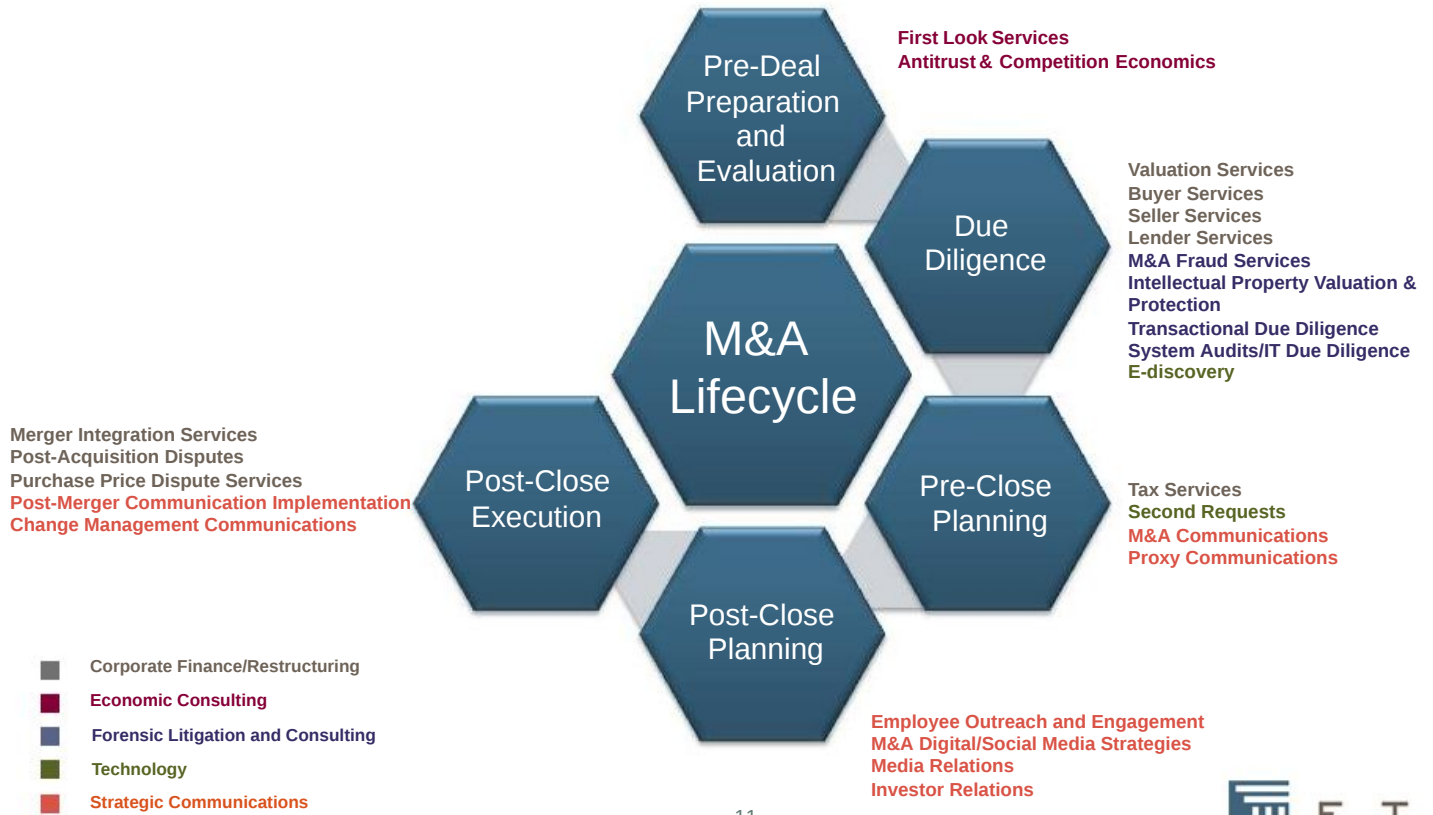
Pre-Deal Preparation and Evaluation

First Look Services
Antitrust & Competition Economics

Due Diligence

Valuation Services
Buyer Services
Seller Services
Lender Services
M&A Fraud Services
Intellectual Property Valuation & Protection
Transactional Due Diligence
System Audits/IT Due Diligence
E-discovery

M&A Lifecycle

Merger Integration Services
Post-Acquisition Disputes
Purchase Price Dispute Services
Post-Merger Communication Implementation
Change Management Communications

Post-Close Execution

Pre-Close Planning

Tax Services
Second Requests
M&A Communications
Proxy Communications

Post-Close Planning

Corporate Finance/Restructuring
Economic Consulting
Forensic Litigation and Consulting
Technology
Strategic Communications

Employee Outreach and Engagement
M&A Digital/Social Media Strategies
Media Relations
Investor Relations

11

F T